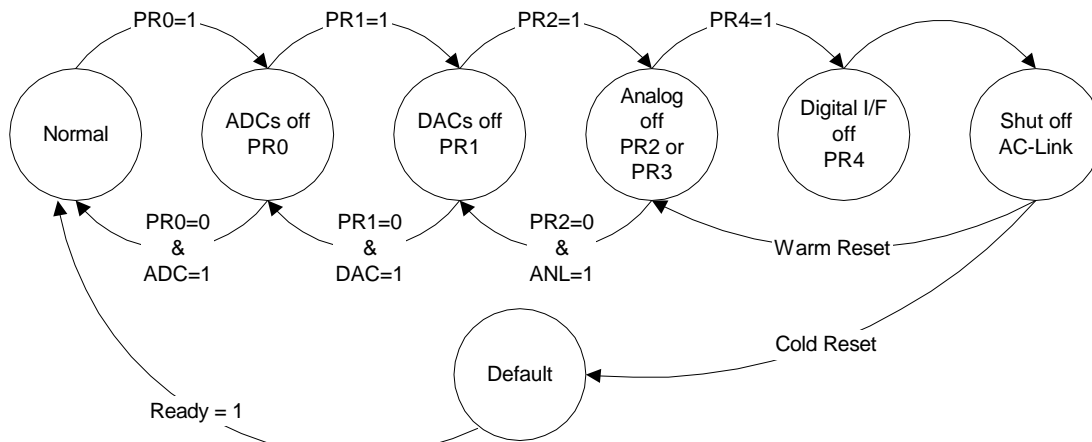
PR0=1

PR1=1

PR2=1

PR4=1

Normal

ADCs off PR0

DACs off PR1

Analog off PR2 or PR3

Digital I/F off PR4

Shut off AC-Link

PR0=0 & ADC=1

PR1=0 & DAC=1

PR2=0 & ANL=1

Warm Reset

Cold Reset

Default

Ready = 1